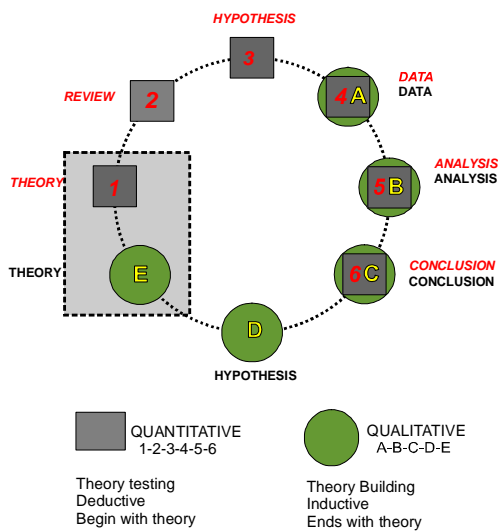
HYPOTHESIS
3
REVIEW
2
DATA
DATA
4 A
THEORY
1
ANALYSIS
ANALYSIS
5 B
THEORY
E
6 C
CONCLUSION
CONCLUSION
D
HYPOTHESIS

QUANTITATIVE
1-2-3-4-5-6

QUALITATIVE
A-B-C-D-E

Theory testing
Deductive
Begin with theory

Theory Building
Inductive
Ends with theory